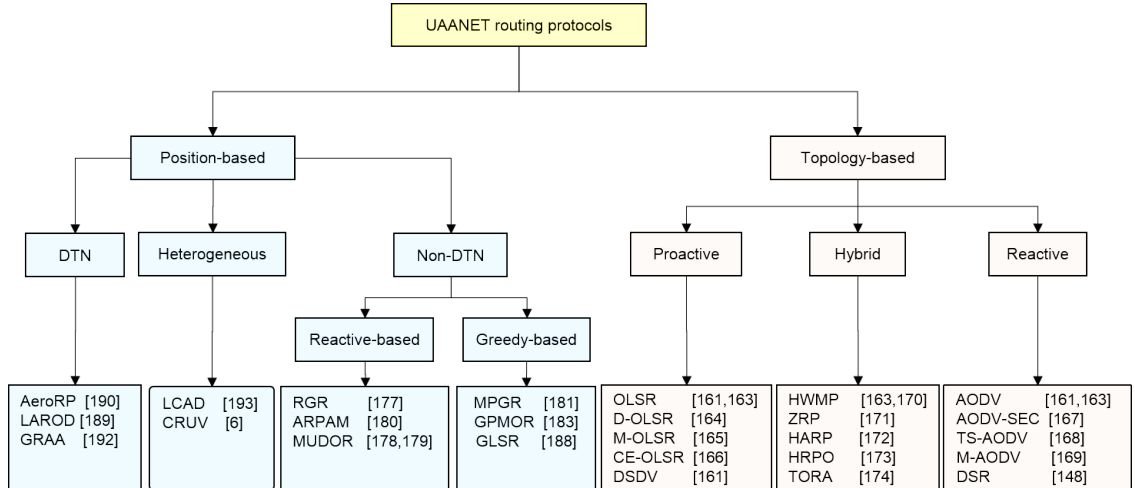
UAANET routing protocols

Position-based

DTN

Heterogeneous

Non-DTN

Reactive-based

Greedy-based

AeroRP [190]
LAROD [189]
GRAA [192]

LCAD [193]
CRUV [6]

RGR [177]
ARPAM [180]
MUDOR [178,179]

MPGR [181]
GPMOR [183]
GLSR [188]

Topology-based

Proactive

Hybrid

Reactive

OLSR [161,163]
D-OLSR [164]
M-OLSR [165]
CE-OLSR [166]
DSDV [161]

HWMP [163,170]
ZRP [171]
HARP [172]
HRPO [173]
TORA [174]

AODV [161,163]
AODV-SEC [167]
TS-AODV [168]
M-AODV [169]
DSR [148]